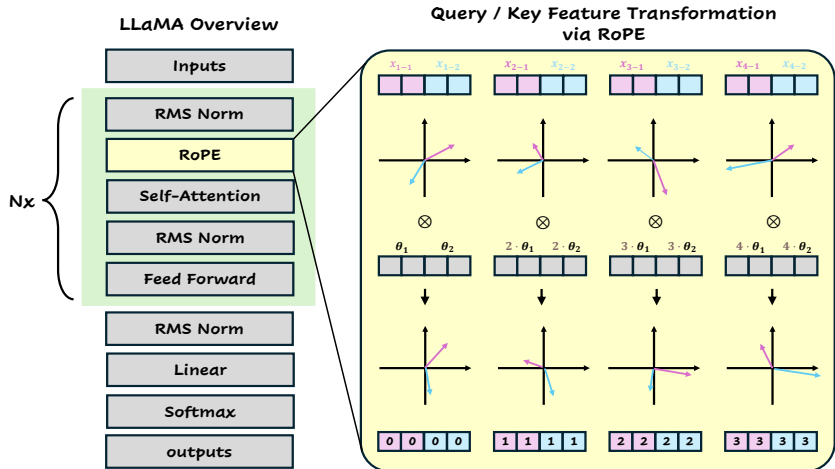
LLaMA Overview

Inputs

RMS Norm

RoPE

Self-Attention

RMS Norm

Feed Forward

Nx

RMS Norm

Linear

Softmax

outputs

Query / Key Feature Transformation via RoPE

$x_{1-1}$ $x_{1-2}$

$x_{2-1}$ $x_{2-2}$

$x_{3-1}$ $x_{3-2}$

$x_{4-1}$ $x_{4-2}$

$\otimes$ $\otimes$ $\otimes$ $\otimes$

$\theta_1$ $\theta_2$

$2 \cdot \theta_1$ $2 \cdot \theta_2$

$3 \cdot \theta_1$ $3 \cdot \theta_2$

$4 \cdot \theta_1$ $4 \cdot \theta_2$

| 0 | 0 | 0 | 0 |
|---|---|---|---|

| 1 | 1 | 1 | 1 |
|---|---|---|---|

| 2 | 2 | 2 | 2 |
|---|---|---|---|

| 3 | 3 | 3 | 3 |
|---|---|---|---|